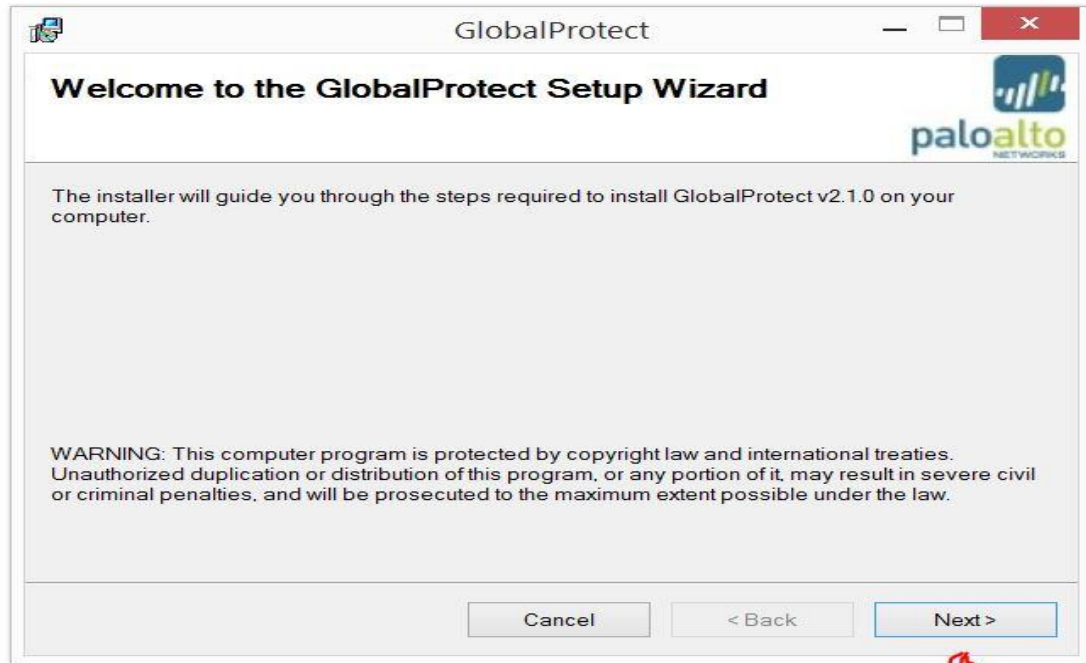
GlobalProtect

Welcome to the GlobalProtect Setup Wizard

paloalto NETWORKS

The installer will guide you through the steps required to install GlobalProtect v2.1.0 on your computer.

WARNING: This computer program is protected by copyright law and international treaties. Unauthorized duplication or distribution of this program, or any portion of it, may result in severe civil or criminal penalties, and will be prosecuted to the maximum extent possible under the law.

Cancel

< Back

Next >